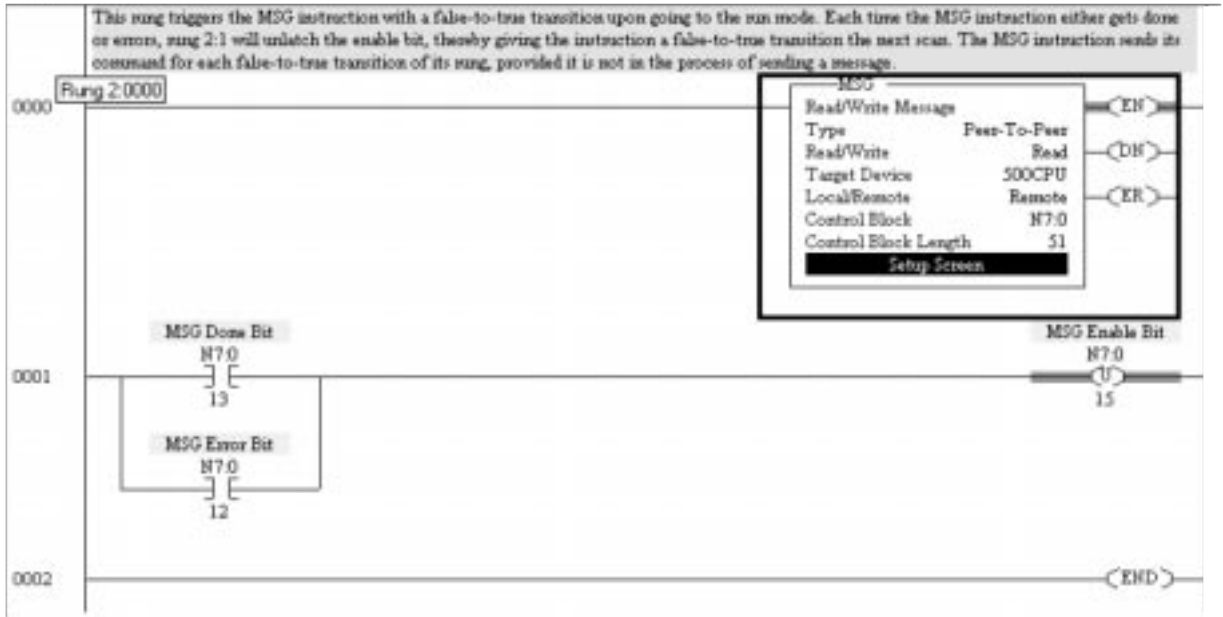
This rung triggers the MSG instruction with a false-to-true transition upon going to the run mode. Each time the MSG instruction either gets done or errors, rung 2:1 will unlatch the enable bit, thereby giving the instruction a false-to-true transition the next scan. The MSG instruction sends its command for each false-to-true transition of its rung, provided it is not in the process of sending a message.

Rung 2:0000

0000

MSG
Read/Write Message
Type Peer-To-Peer
Read/Write Read
Target Device 500CPU
Local/Remote Remote
Control Block N7:0
Control Block Length 51
Setup Screen

EN
DN
ER

MSG Done Bit
N7:0
13

MSG Enable Bit
N7:0
U
15

0001

MSG Error Bit
N7:0
12

0002

END